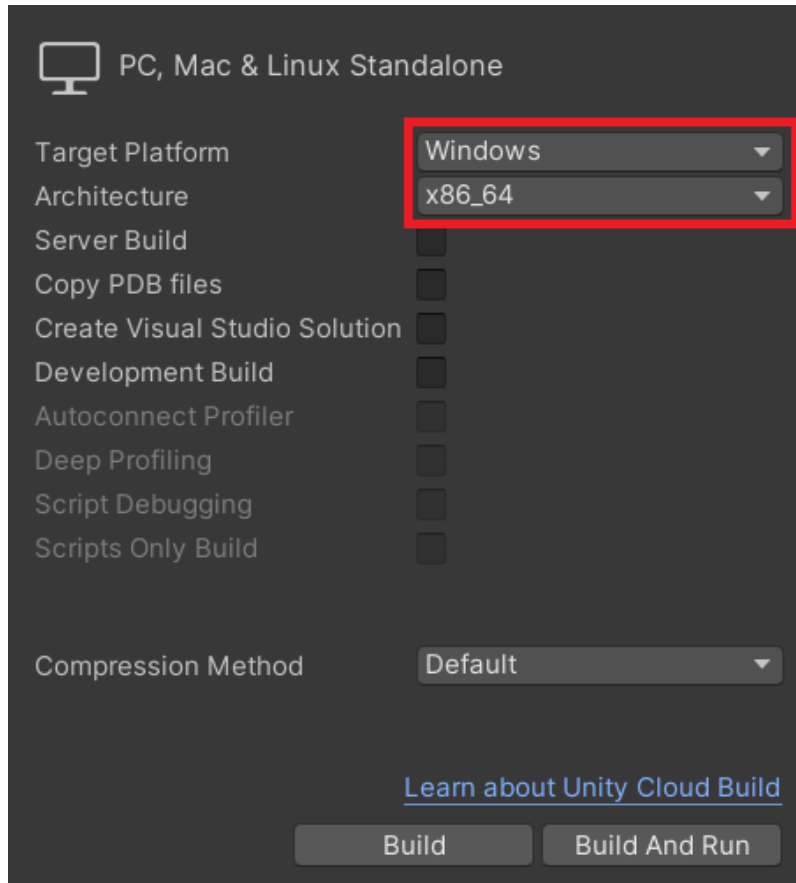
PC, Mac & Linux Standalone

Target Platform Windows
Architecture x86_64
Server Build
Copy PDB files
Create Visual Studio Solution
Development Build
Autoconnect Profiler
Deep Profiling
Script Debugging
Scripts Only Build

Compression Method Default

Learn about Unity Cloud Build

Build
Build And Run